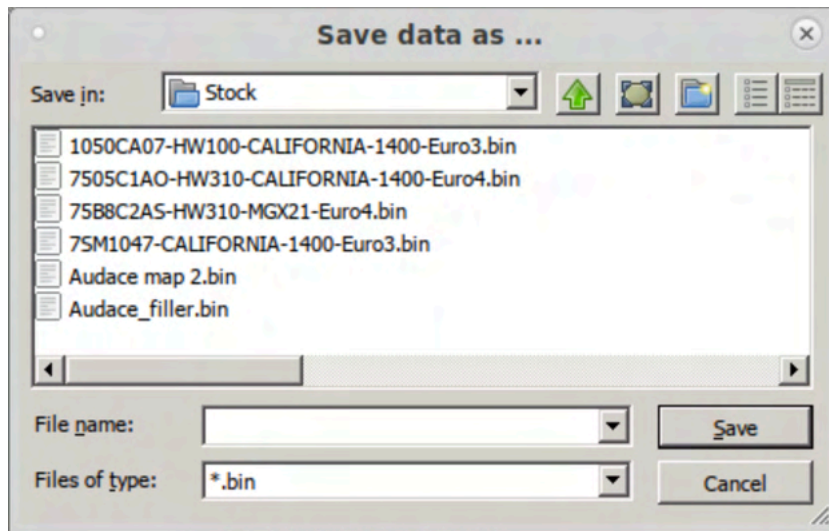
Save data as ...

Save in: Stock

1050CA07-HW100-CALIFORNIA-1400-Euro3.bin
7505C1AO-HW310-CALIFORNIA-1400-Euro4.bin
75B8C2AS-HW310-MGX21-Euro4.bin
7SM1047-CALIFORNIA-1400-Euro3.bin
Audace map 2.bin
Audace_filler.bin

File name:
Save

Files of type: *.bin
Cancel